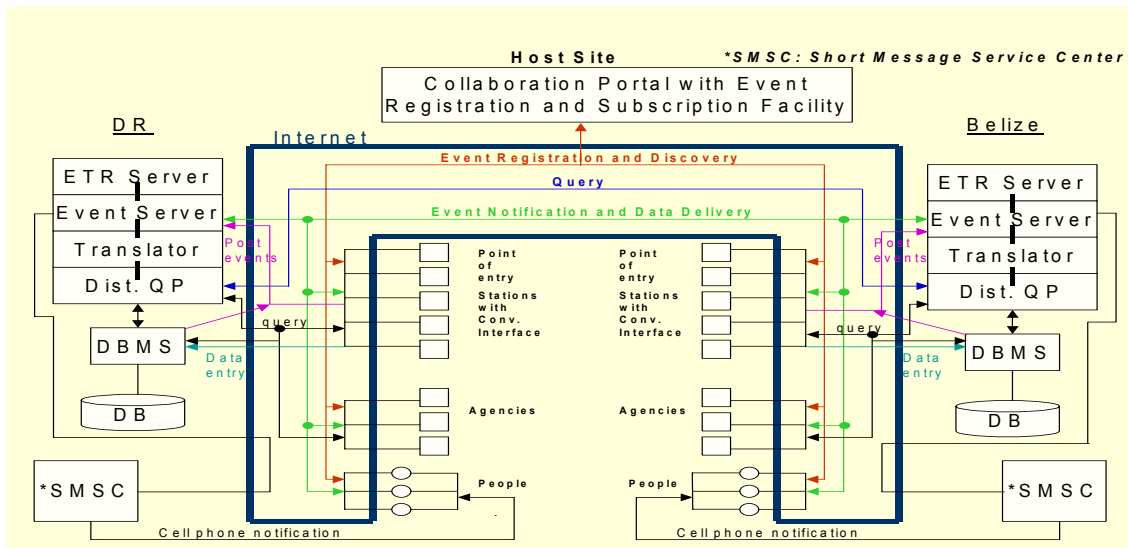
Host Site

*SMSC: Short Message Service Center

Collaboration Portal with Event Registration and Subscription Facility

DR

Internet

Belize

Event Registration and Discovery

Query

Event Notification and Data Delivery

ETR Server
Event Server
Translator
Dist. QP

Post events

query

DBMS

Data entry

DB

Point of entry

Stations with Conv. Interface

Agencies

People

Point of entry

Stations with Conv. Interface

Agencies

People

ETR Server
Event Server
Translator
Dist. QP

Post events

query

DBMS

Data entry

DB

*SMSC

Cell phone notification

*SMSC

Cell phone notification